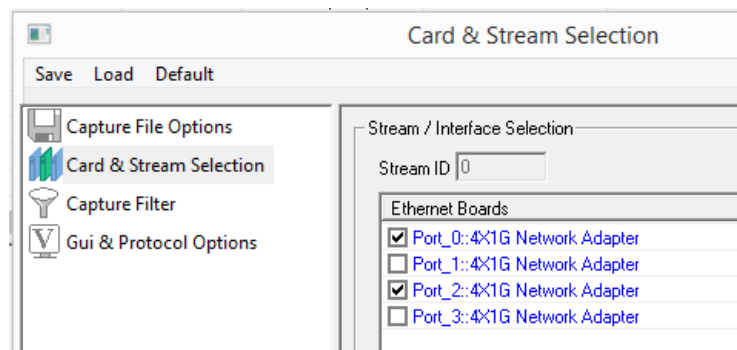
Card & Stream Selection

Save Load Default

Capture File Options
Card & Stream Selection
Capture Filter
Gui & Protocol Options

Stream / Interface Selection
Stream ID 0

Ethernet Boards
☑ Port_0::4X1G Network Adapter
☐ Port_1::4X1G Network Adapter
☑ Port_2::4X1G Network Adapter
☐ Port_3::4X1G Network Adapter